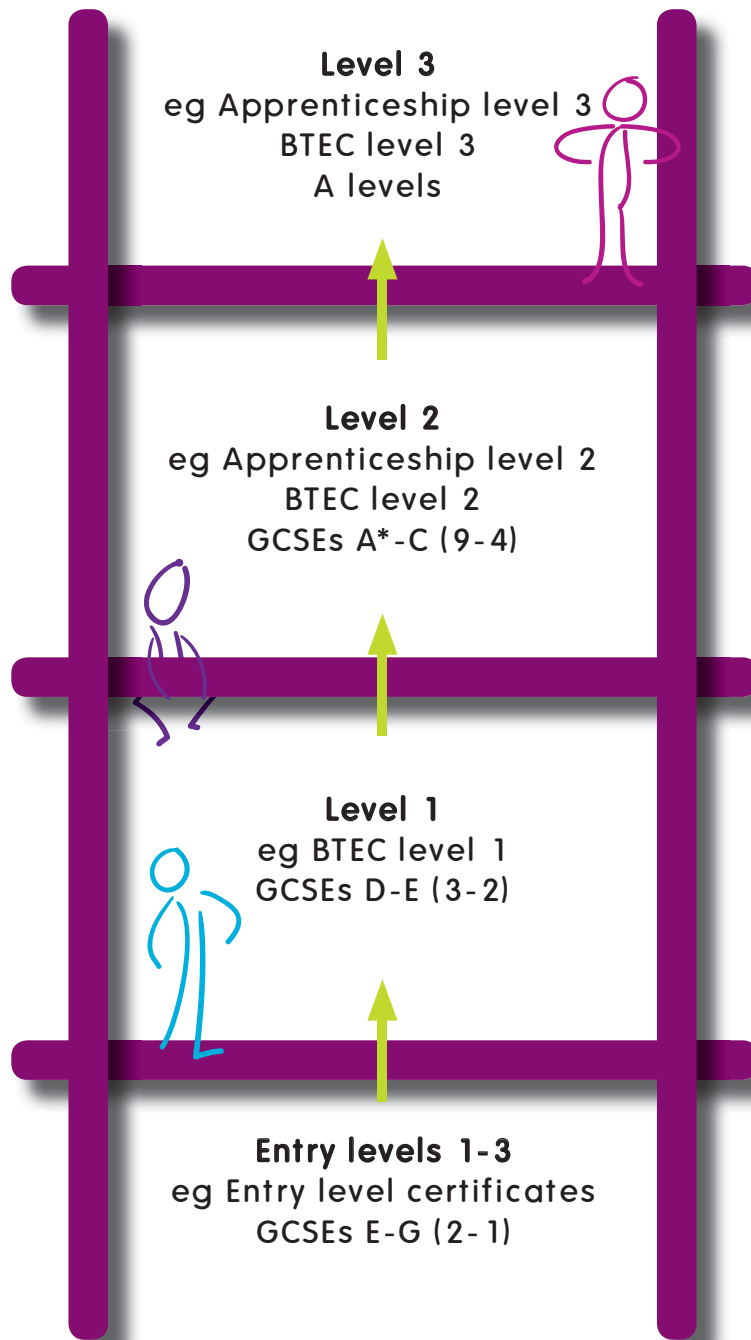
Level 3
eg Apprenticeship level 3
BTEC level 3
A levels

Level 2
eg Apprenticeship level 2
BTEC level 2
GCSEs A*-C (9-4)

Level 1
eg BTEC level 1
GCSEs D-E (3-2)

Entry levels 1-3
eg Entry level certificates
GCSEs E-G (2-1)